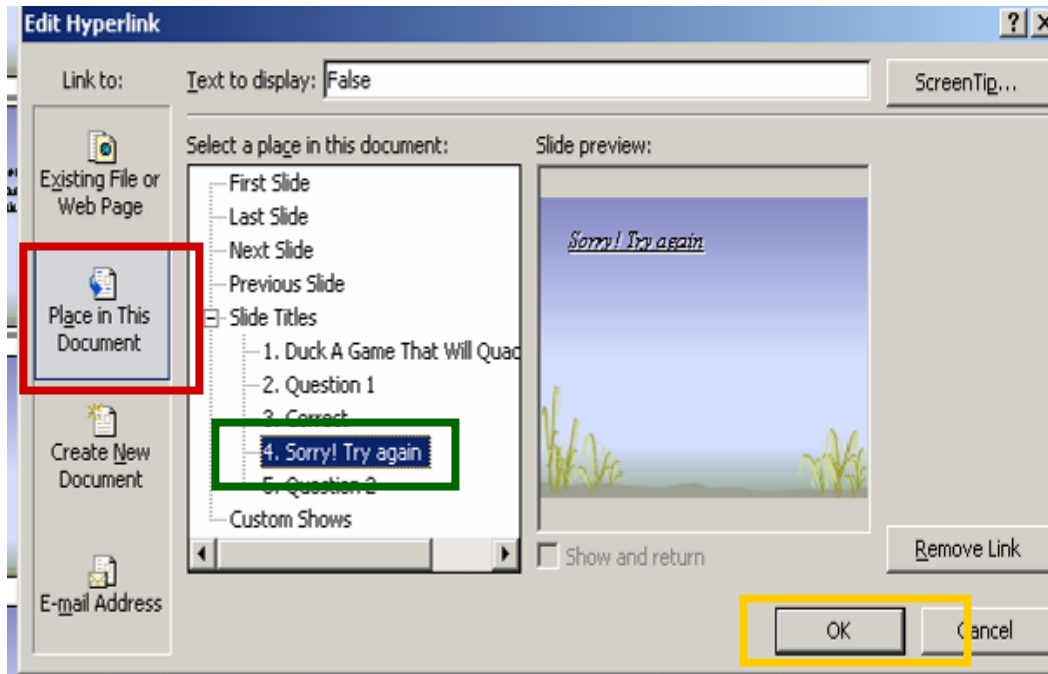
Edit Hyperlink

?

Link to:

Text to display: False

ScreenTip...

Existing File or Web Page

Place in This Document

Create New Document

E-mail Address

Select a place in this document:

First Slide
Last Slide
Next Slide
Previous Slide
Slide Titles
1. Duck A Game That Will Quac
2. Question 1
3. Correct
4. Sorry! Try again
5. Question 2
Custom Shows

Slide preview:

Sorry! Try again

Show and return

Remove Link

OK

Cancel